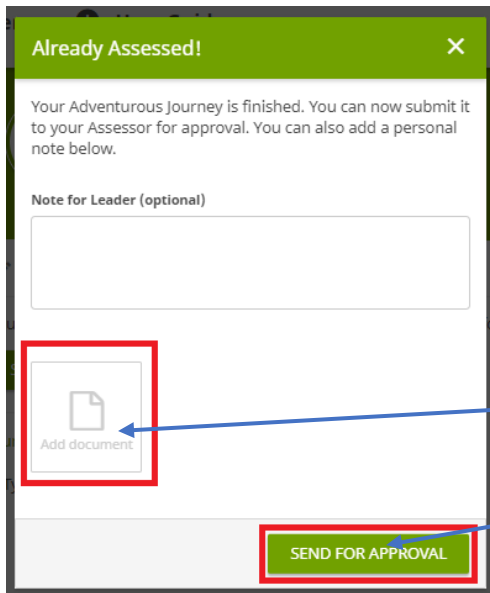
Already Assessed!

×

Your Adventurous Journey is finished. You can now submit it to your Assessor for approval. You can also add a personal note below.

Note for Leader (optional)

Add document

SEND FOR APPROVAL